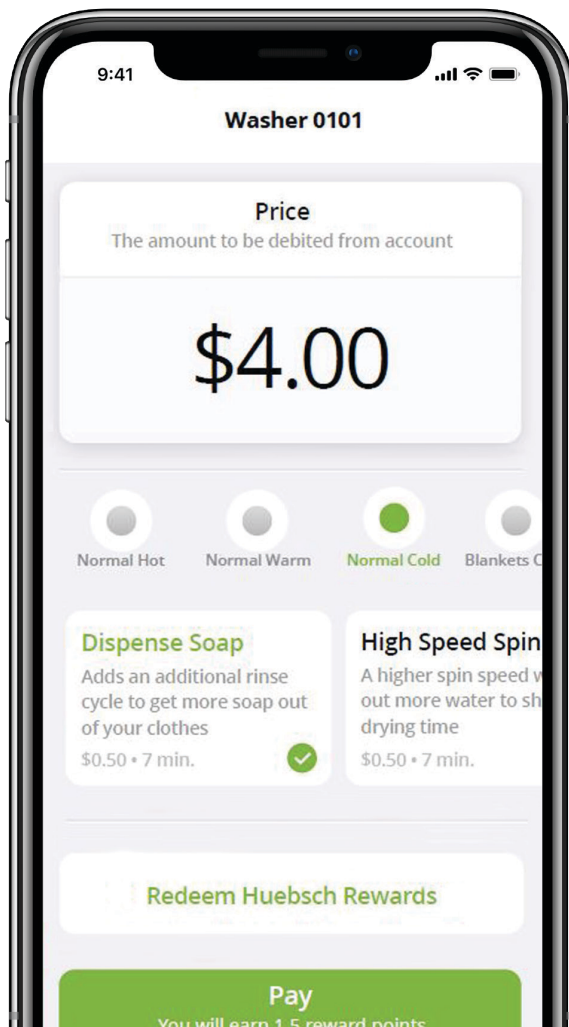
9:41

Washer 0101

Price
The amount to be debited from account

$4.00

Normal Hot
Normal Warm
Normal Cold
Blankets C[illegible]

Dispense Soap
Adds an additional rinse cycle to get more soap out of your clothes
$0.50 • 7 min.

High Speed Spin
A higher spin speed w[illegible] out more water to sh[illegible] drying time
$0.50 • 7 min.

Redeem Huebsch Rewards

Pay
You will earn 1.5 reward points